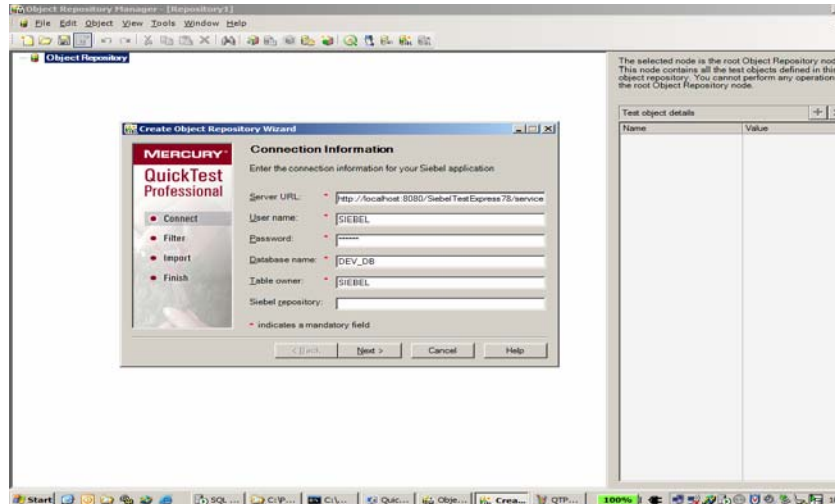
Object Repository Manager - [Repository1]

File Edit Object View Tools Window Help

Object Repository

The selected node is the root Object Repository nod This node contains all the test objects defined in thi object repository. You cannot perform any operation the root Object Repository node.

Test object details

| Name | Value |
|---|---|

Create Object Repository Wizard

MERCURY

QuickTest Professional

Connect

Filter

Import

Finish

Connection Information

Enter the connection information for your Siebel application.

Server URL: * http://localhost:8080/SiebelTestExpress78/service

User name: * SIEBEL

Password: * ******

Database name: * DEV_DB

Table owner: * SIEBEL

Siebel repository:

* indicates a mandatory field

< Back Next > Cancel Help

Start SQL... C:\P... C:\... Quic... Obje... Crea... QTP... 100%